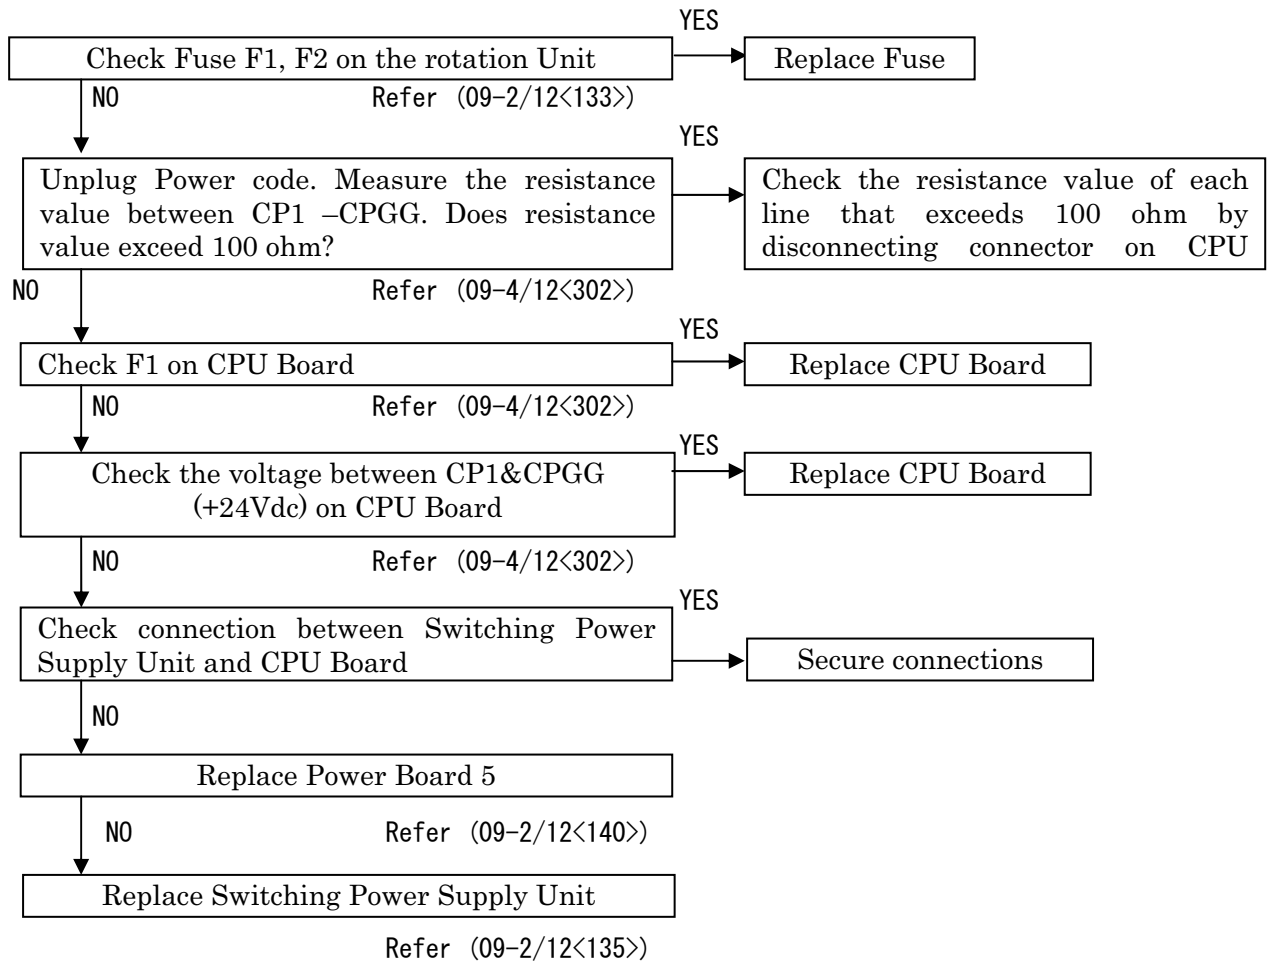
YES

Check Fuse F1, F2 on the rotation Unit

Replace Fuse

NO

Refer (09-2/12<133>)

YES

Unplug Power code. Measure the resistance value between CP1 –CPGG. Does resistance value exceed 100 ohm?

Check the resistance value of each line that exceeds 100 ohm by disconnecting connector on CPU

NO

Refer (09-4/12<302>)

YES

Check F1 on CPU Board

Replace CPU Board

NO

Refer (09-4/12<302>)

YES

Check the voltage between CP1&CPGG (+24Vdc) on CPU Board

Replace CPU Board

NO

Refer (09-4/12<302>)

YES

Check connection between Switching Power Supply Unit and CPU Board

Secure connections

NO

Replace Power Board 5

NO

Refer (09-2/12<140>)

Replace Switching Power Supply Unit

Refer (09-2/12<135>)